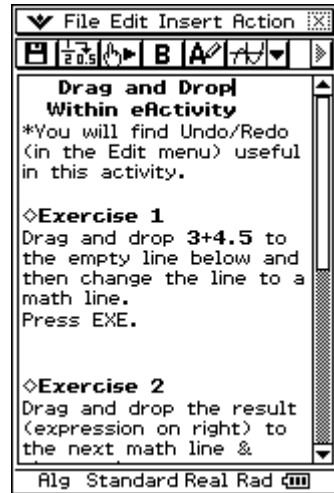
File Edit Insert Action

B

Drag and Drop
Within eActivity
*You will find Undo/Redo (in the Edit menu) useful in this activity.

◇Exercise 1
Drag and drop 3+4.5 to the empty line below and then change the line to a math line.
Press EXE.

◇Exercise 2
Drag and drop the result (expression on right) to the next math line &

Alg Standard Real Rad